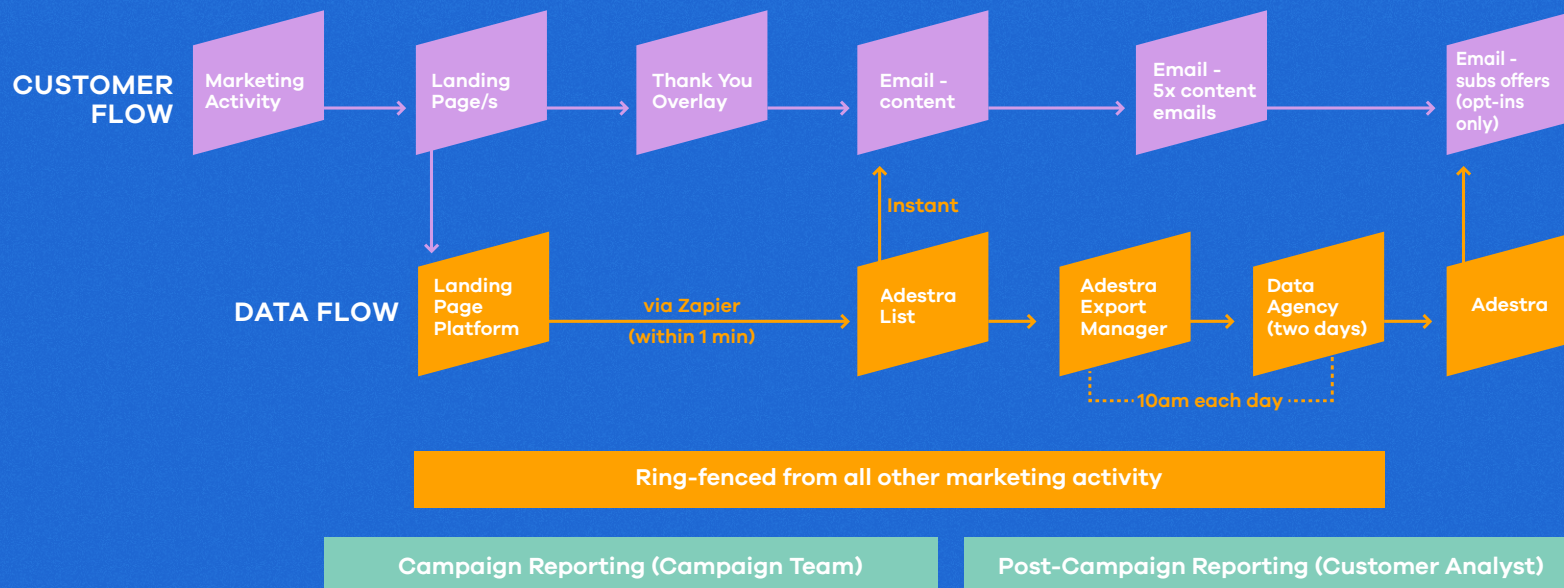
CUSTOMER FLOW

Marketing Activity

Landing Page/s

Thank You Overlay

Email - content

Email - 5x content emails

Email - subs offers (opt-ins only)

Instant

DATA FLOW

Landing Page Platform

via Zapier (within 1 min)

Adestra List

Adestra Export Manager

Data Agency (two days)

Adestra

10am each day

Ring-fenced from all other marketing activity

Campaign Reporting (Campaign Team)

Post-Campaign Reporting (Customer Analyst)